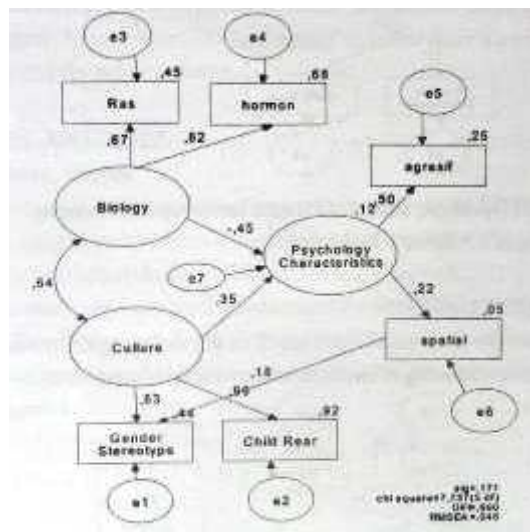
e3

e4

,45

,68

Ras

hormon

,67

,82

e5

,25

agresif

Biology

,50

,12

-,45

Psychology Characteristics

e7

,54

,35

,22

,05

spatial

Culture

,18

,90

,63

,44

,92

Gender Stereotyps

Child Rear

e6

e1

e2

sig=.171
chi square=7.737(5 df)
GFI=.990
RMSEA=.040